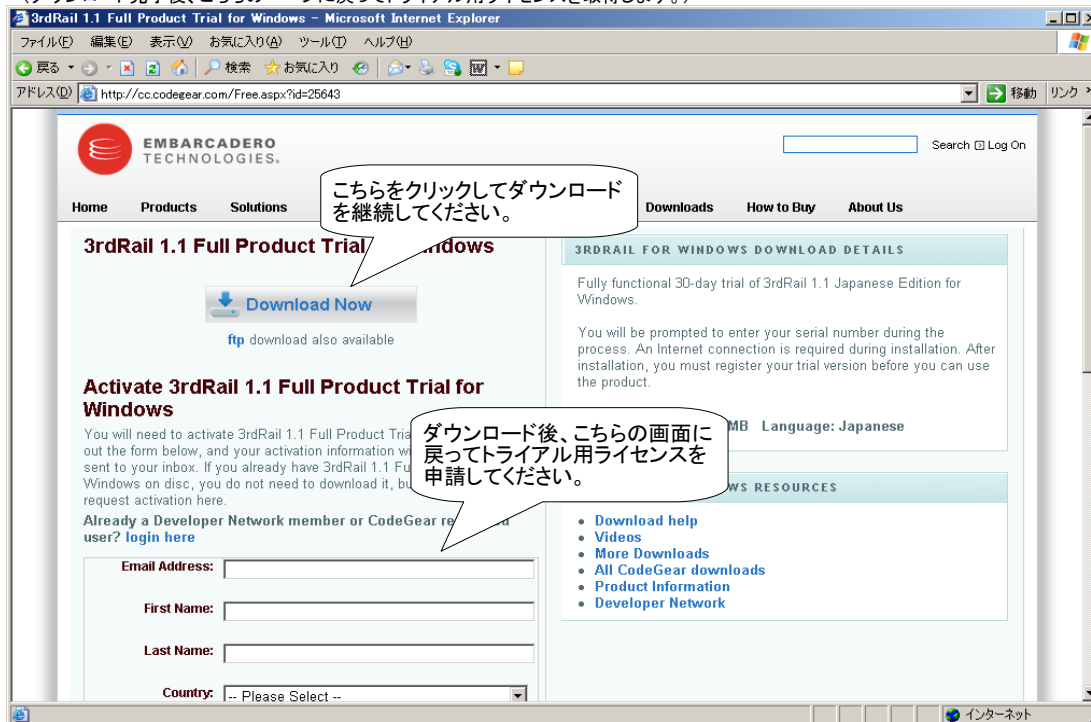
3rdRail 1.1 Full Product Trial for Windows - Microsoft Internet Explorer

ファイル(F) 編集(E) 表示(V) お気に入り(A) ツール(T) ヘルプ(H)

戻る 検索 お気に入り

アドレス(D) http://cc.codegear.com/Free.aspx?id=25643 移動 リンク

EMBARCADERO TECHNOLOGIES.

Search Log On

Home Products Solutions Downloads How to Buy About Us

こちらをクリックしてダウンロードを継続してください。

3rdRail 1.1 Full Product Trial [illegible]ndows

Download Now

ftp download also available

Activate 3rdRail 1.1 Full Product Trial for Windows

You will need to activate 3rdRail 1.1 Full Product Tria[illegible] out the form below, and your activation information w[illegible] sent to your inbox. If you already have 3rdRail 1.1 Fu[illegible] Windows on disc, you do not need to download it, bu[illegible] request activation here.

Already a Developer Network member or CodeGear re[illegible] user? login here

ダウンロード後、こちらの画面に戻ってトライアル用ライセンスを申請してください。

Email Address:

First Name:

Last Name:

Country: -- Please Select --

3RDRAIL FOR WINDOWS DOWNLOAD DETAILS

Fully functional 30-day trial of 3rdRail 1.1 Japanese Edition for Windows.

You will be prompted to enter your serial number during the process. An Internet connection is required during installation. After installation, you must register your trial version before you can use the product.

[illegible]MB Language: Japanese

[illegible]WS RESOURCES

• Download help
• Videos
• More Downloads
• All CodeGear downloads
• Product Information
• Developer Network

インターネット